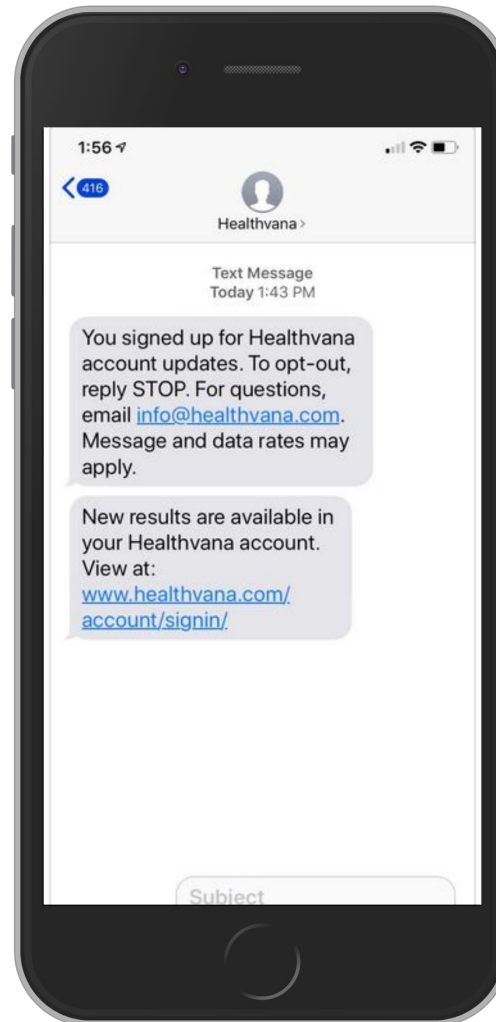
1:56

416

Healthvana >

Text Message
Today 1:43 PM

You signed up for Healthvana account updates. To opt-out, reply STOP. For questions, email info@healthvana.com. Message and data rates may apply.

New results are available in your Healthvana account. View at: www.healthvana.com/account/signin/

Subject